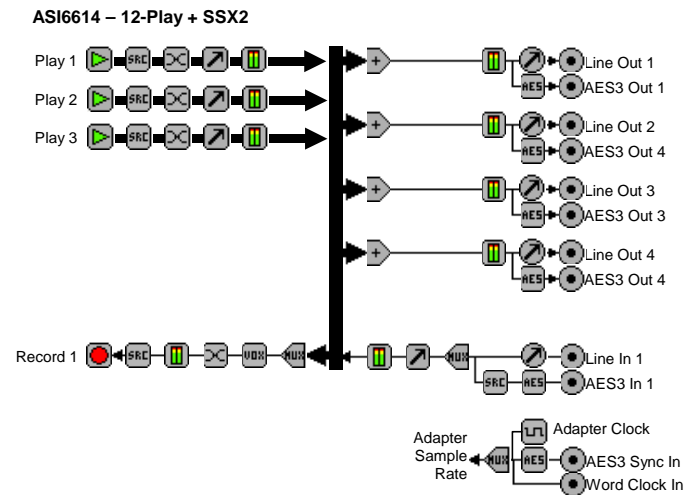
ASI6614 – 12-Play + SSX2

Play 1 SRC

Play 2 SRC

Play 3 SRC

+ Line Out 1
AES AES3 Out 1

+ Line Out 2
AES AES3 Out 4

+ Line Out 3
AES AES3 Out 3

+ Line Out 4
AES AES3 Out 4

Record 1 SRC VOX MUX MUX Line In 1
SRC AES AES3 In 1

Adapter Clock
Adapter Sample Rate MUX AES AES3 Sync In
Word Clock In